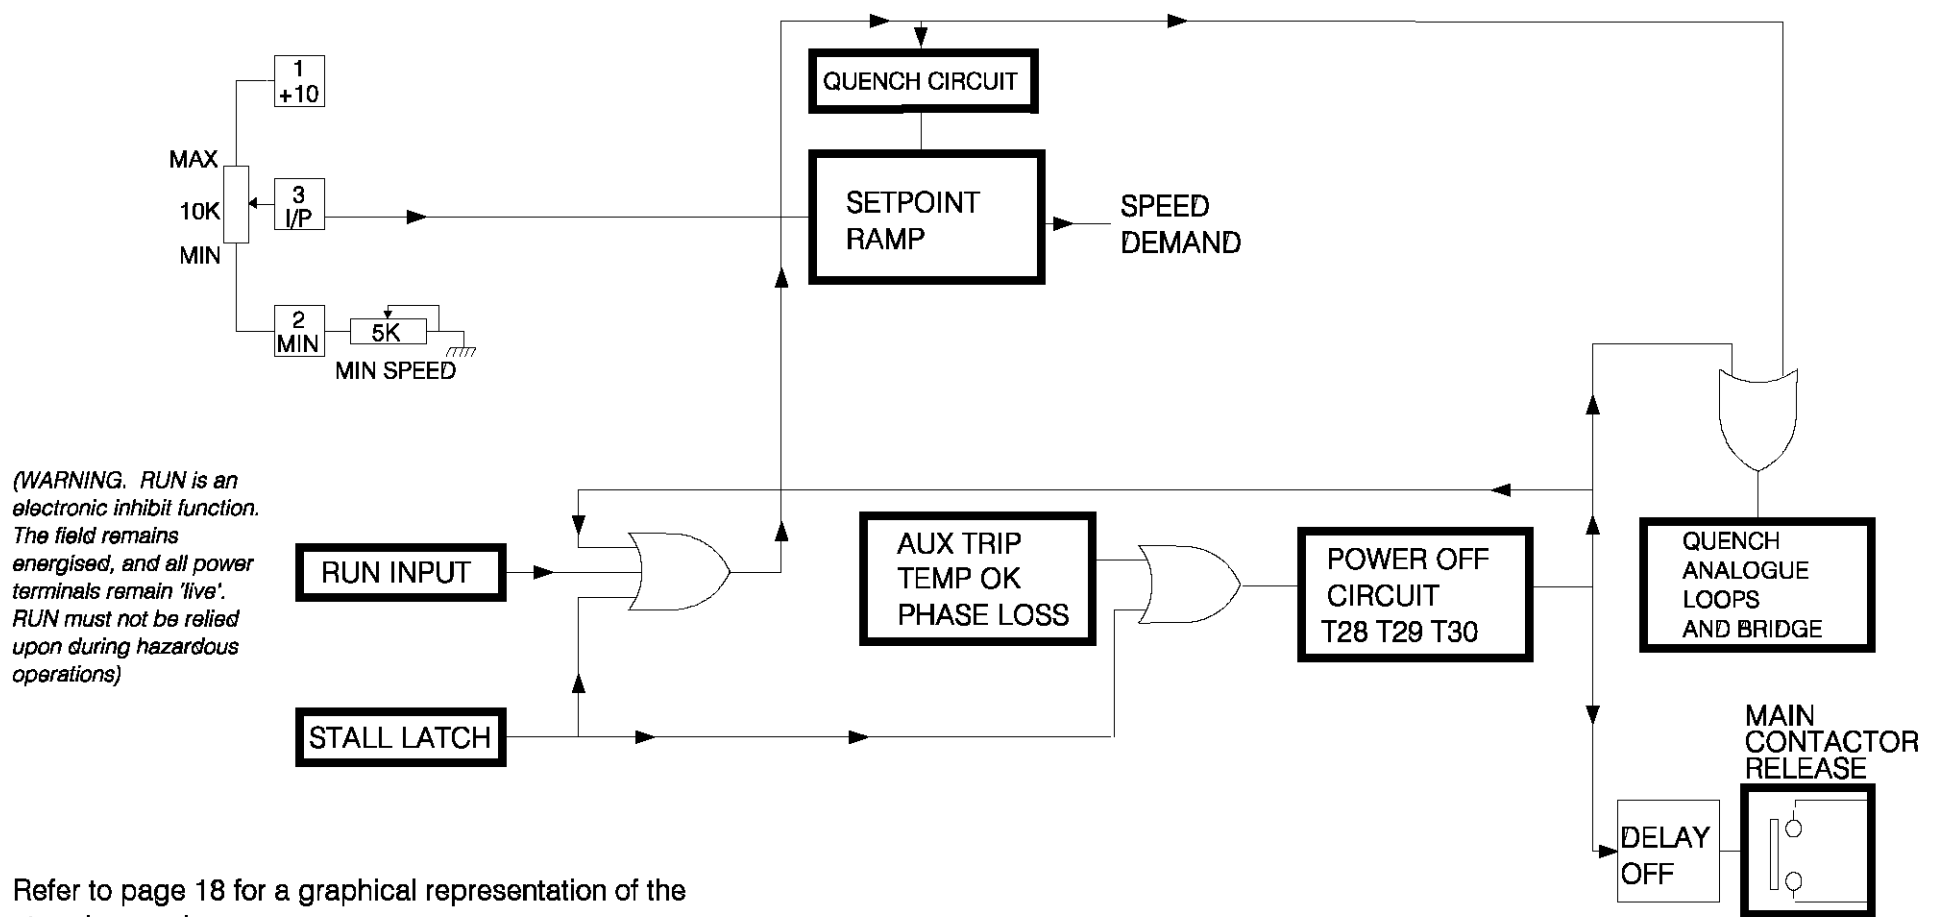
1
+10

MAX

3
I/P

10K

MIN

2
MIN

5K

MIN SPEED

QUENCH CIRCUIT

SETPOINT
RAMP

SPEED
DEMAND

(WARNING. RUN is an electronic inhibit function. The field remains energised, and all power terminals remain 'live'. RUN must not be relied upon during hazardous operations)

RUN INPUT

AUX TRIP
TEMP OK
PHASE LOSS

POWER OFF
CIRCUIT
T28 T29 T30

QUENCH
ANALOGUE
LOOPS
AND BRIDGE

STALL LATCH

MAIN
CONTACTOR
RELEASE

DELAY
OFF

Refer to page 18 for a graphical representation of the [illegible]